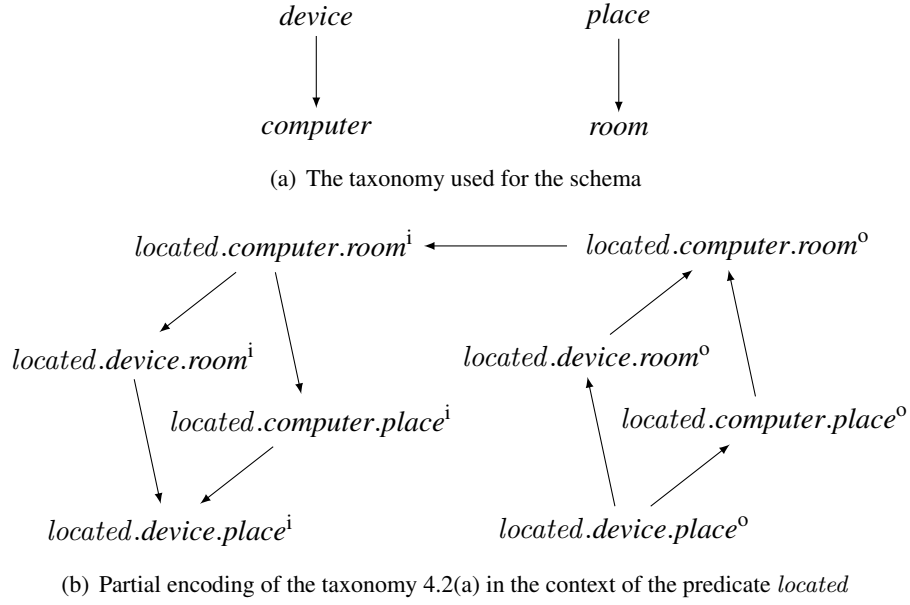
device

computer

place

room

(a) The taxonomy used for the schema

$located.computer.room^{i}$

$located.computer.room^{o}$

$located.device.room^{i}$

$located.computer.place^{i}$

$located.device.room^{o}$

$located.computer.place^{o}$

$located.device.place^{i}$

$located.device.place^{o}$

(b) Partial encoding of the taxonomy 4.2(a) in the context of the predicate $located$